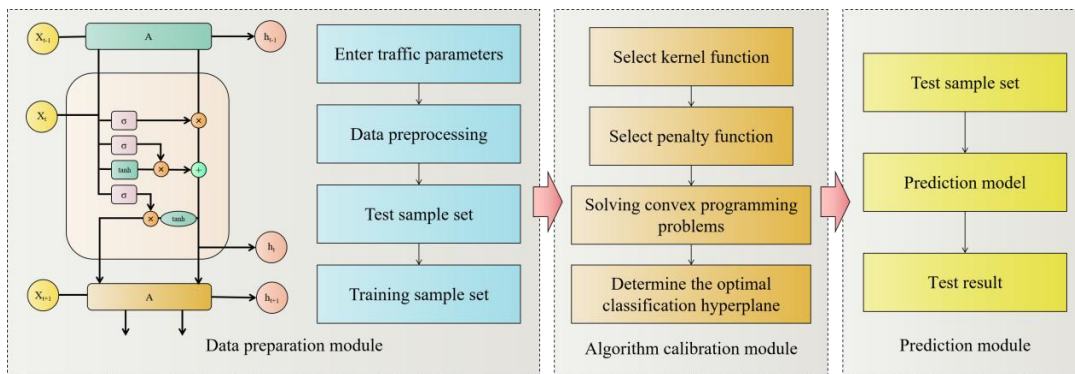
$X_{t-1}$

A

$h_{t-1}$

$X_t$

σ

×

σ

tanh

×

+

σ

×

tanh

$h_t$

$X_{t+1}$

A

$h_{t+1}$

Enter traffic parameters

Data preprocessing

Test sample set

Training sample set

Data preparation module

Select kernel function

Select penalty function

Solving convex programming problems

Determine the optimal classification hyperplane

Algorithm calibration module

Test sample set

Prediction model

Test result

Prediction module